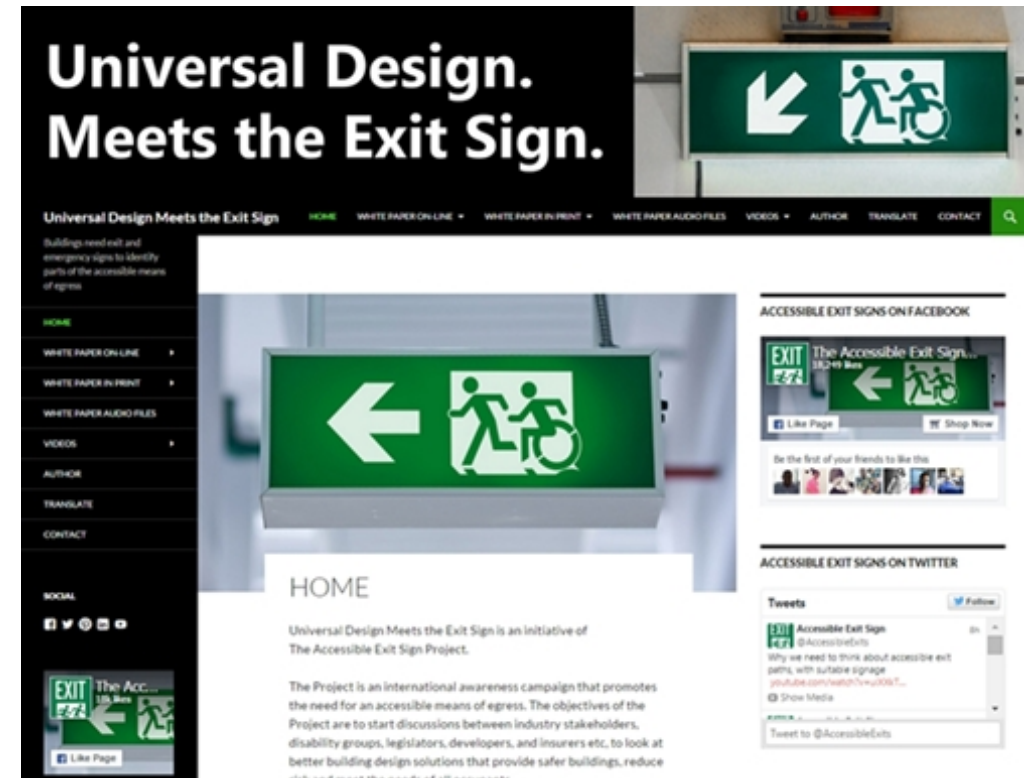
Universal Design. Meets the Exit Sign.

Universal Design Meets the Exit Sign

HOME WHITE PAPER ON-LINE ▾ WHITE PAPER IN PRINT ▾ WHITE PAPER AUDIO FILES VIDEOS ▾ AUTHOR TRANSLATE CONTACT

Buildings need exit and emergency signs to identify parts of the accessible means of egress

HOME
WHITE PAPER ON-LINE ▸
WHITE PAPER IN PRINT ▸
WHITE PAPER AUDIO FILES
VIDEOS ▸
AUTHOR
TRANSLATE
CONTACT

SOCIAL

EXIT The Acc... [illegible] likes
Like Page

HOME

Universal Design Meets the Exit Sign is an initiative of The Accessible Exit Sign Project.

The Project is an international awareness campaign that promotes the need for an accessible means of egress. The objectives of the Project are to start discussions between industry stakeholders, disability groups, legislators, developers, and insurers etc, to look at better building design solutions that provide safer buildings, reduce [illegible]

ACCESSIBLE EXIT SIGNS ON FACEBOOK

EXIT The Accessible Exit Sign... 18,249 likes
Like Page
Shop Now
Be the first of your friends to like this

ACCESSIBLE EXIT SIGNS ON TWITTER

Tweets
Follow
Accessible Exit Sign
@AccessibleExits
8h
Why we need to think about accessible exit paths, with suitable signage
youtube.com/watch?v=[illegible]
Show Media

Tweet to @AccessibleExits